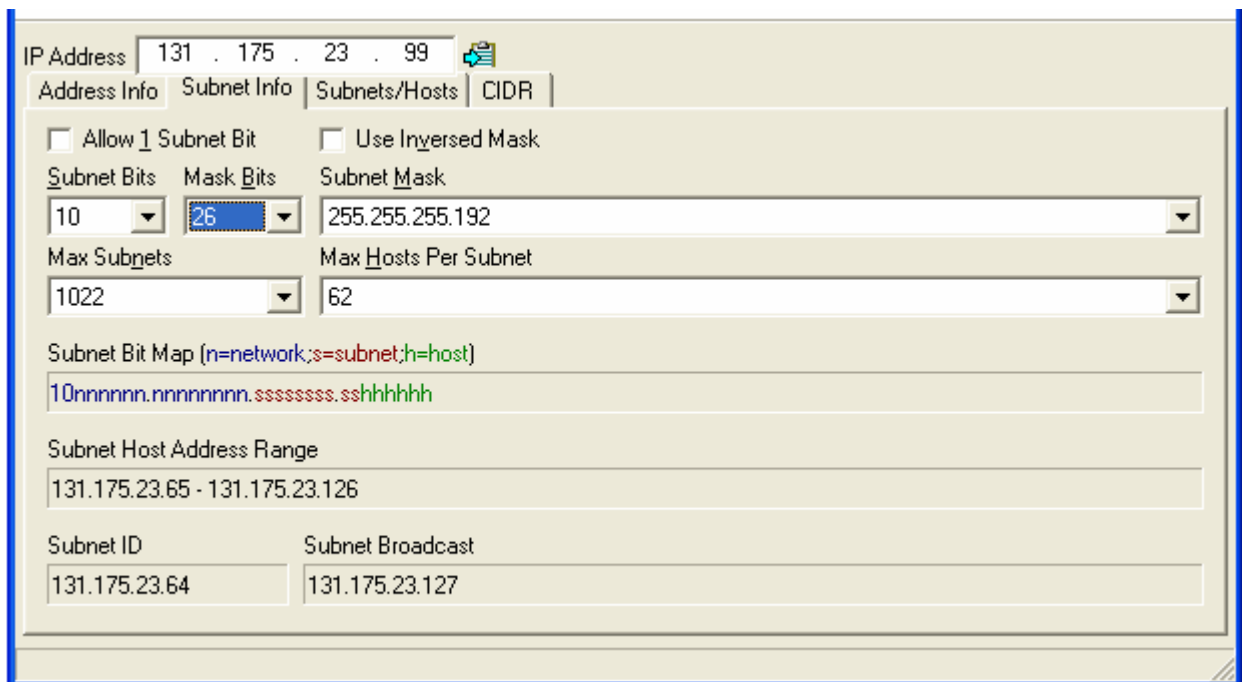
IP Address 131 . 175 . 23 . 99

Address Info | Subnet Info | Subnets/Hosts | CIDR

Allow 1 Subnet Bit

Use Inversed Mask

Subnet Bits
10

Mask Bits
26

Subnet Mask
255.255.255.192

Max Subnets
1022

Max Hosts Per Subnet
62

Subnet Bit Map (n=network;s=subnet;h=host)

10nnnnnn.nnnnnnnn.ssssssss.sshhhhhh

Subnet Host Address Range

131.175.23.65 - 131.175.23.126

Subnet ID
131.175.23.64

Subnet Broadcast
131.175.23.127